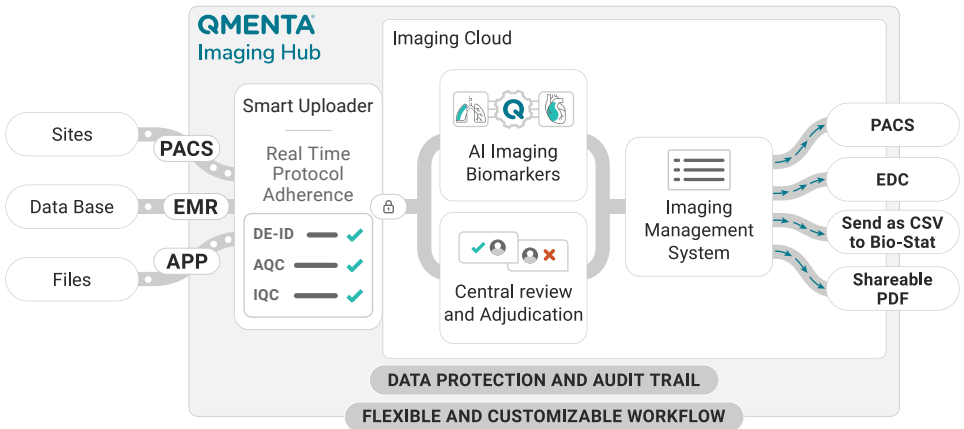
QMENTA®
Imaging Hub

Imaging Cloud

Sites

PACS

Data Base

EMR

Files

APP

Smart Uploader

Real Time Protocol Adherence

DE-ID

AQC

IQC

AI Imaging Biomarkers

Central review and Adjudication

Imaging Management System

PACS

EDC

Send as CSV to Bio-Stat

Shareable PDF

DATA PROTECTION AND AUDIT TRAIL

FLEXIBLE AND CUSTOMIZABLE WORKFLOW